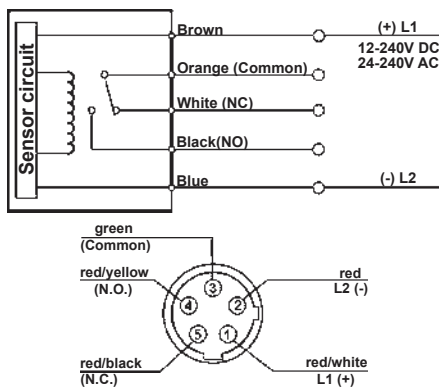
Sensor circuit

Brown

(+) L1

12-240V DC
24-240V AC

Orange (Common)

White (NC)

Black(NO)

Blue

(-) L2

green
(Common)

red/yellow
(N.O.)

red
L2 (-)

3

4

2

5

1

red/black
(N.C.)

red/white
L1 (+)